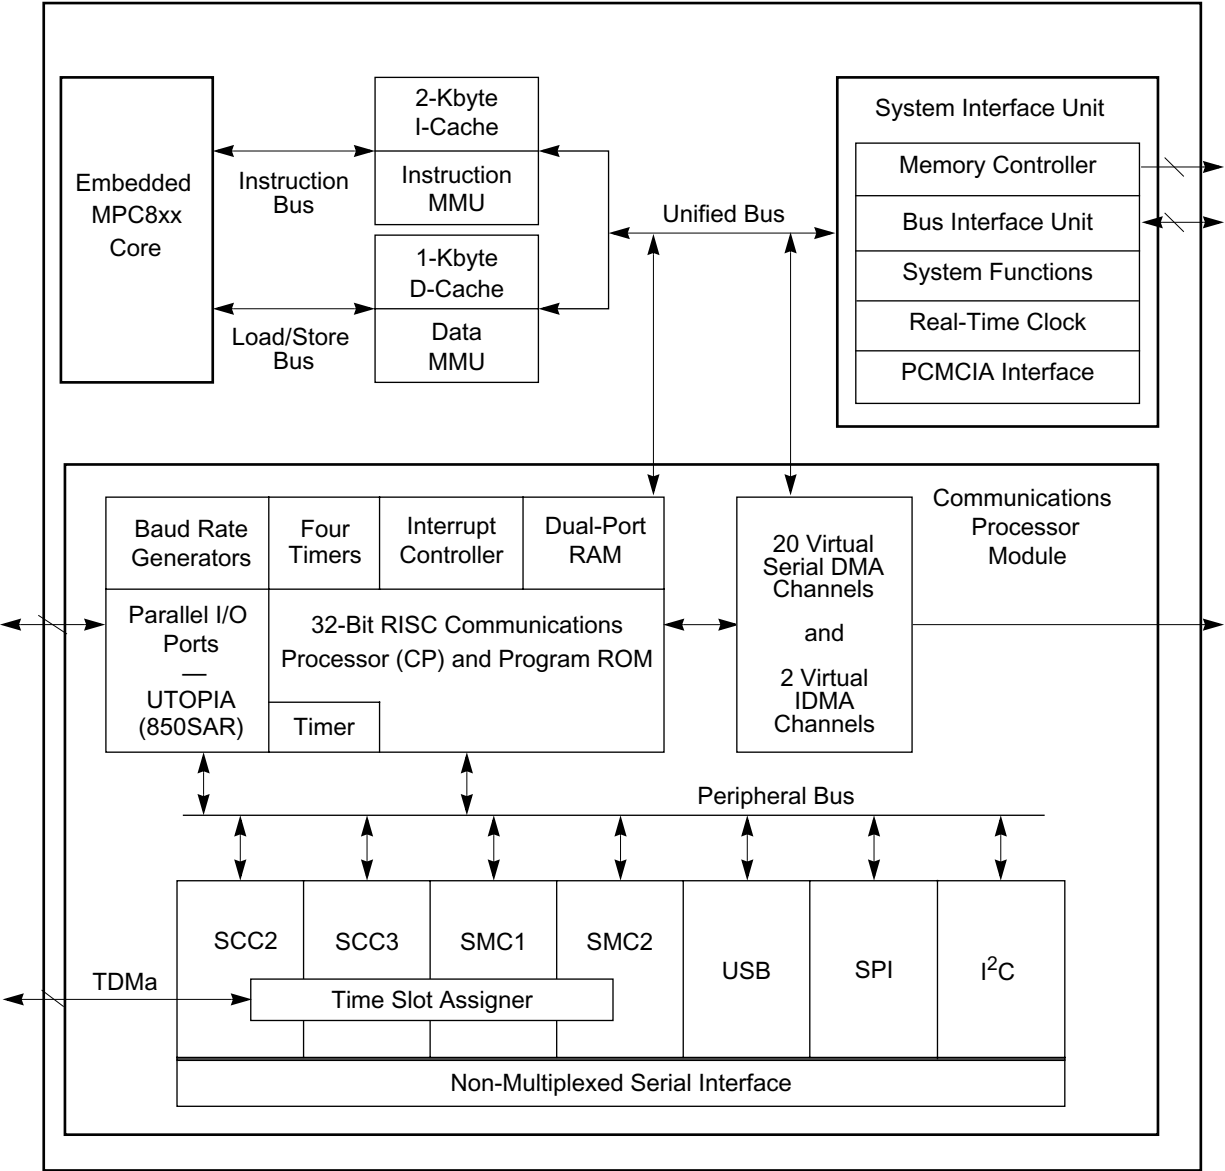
Embedded MPC8xx Core

Instruction Bus

Load/Store Bus

2-Kbyte I-Cache

Instruction MMU

1-Kbyte D-Cache

Data MMU

Unified Bus

System Interface Unit

Memory Controller

Bus Interface Unit

System Functions

Real-Time Clock

PCMCIA Interface

Baud Rate Generators

Four Timers

Interrupt Controller

Dual-Port RAM

Parallel I/O Ports — UTOPIA (850SAR)

32-Bit RISC Communications Processor (CP) and Program ROM

Timer

20 Virtual Serial DMA Channels and 2 Virtual IDMA Channels

Communications Processor Module

Peripheral Bus

SCC2

SCC3

SMC1

SMC2

USB

SPI

I$^2$C

TDMa

Time Slot Assigner

Non-Multiplexed Serial Interface